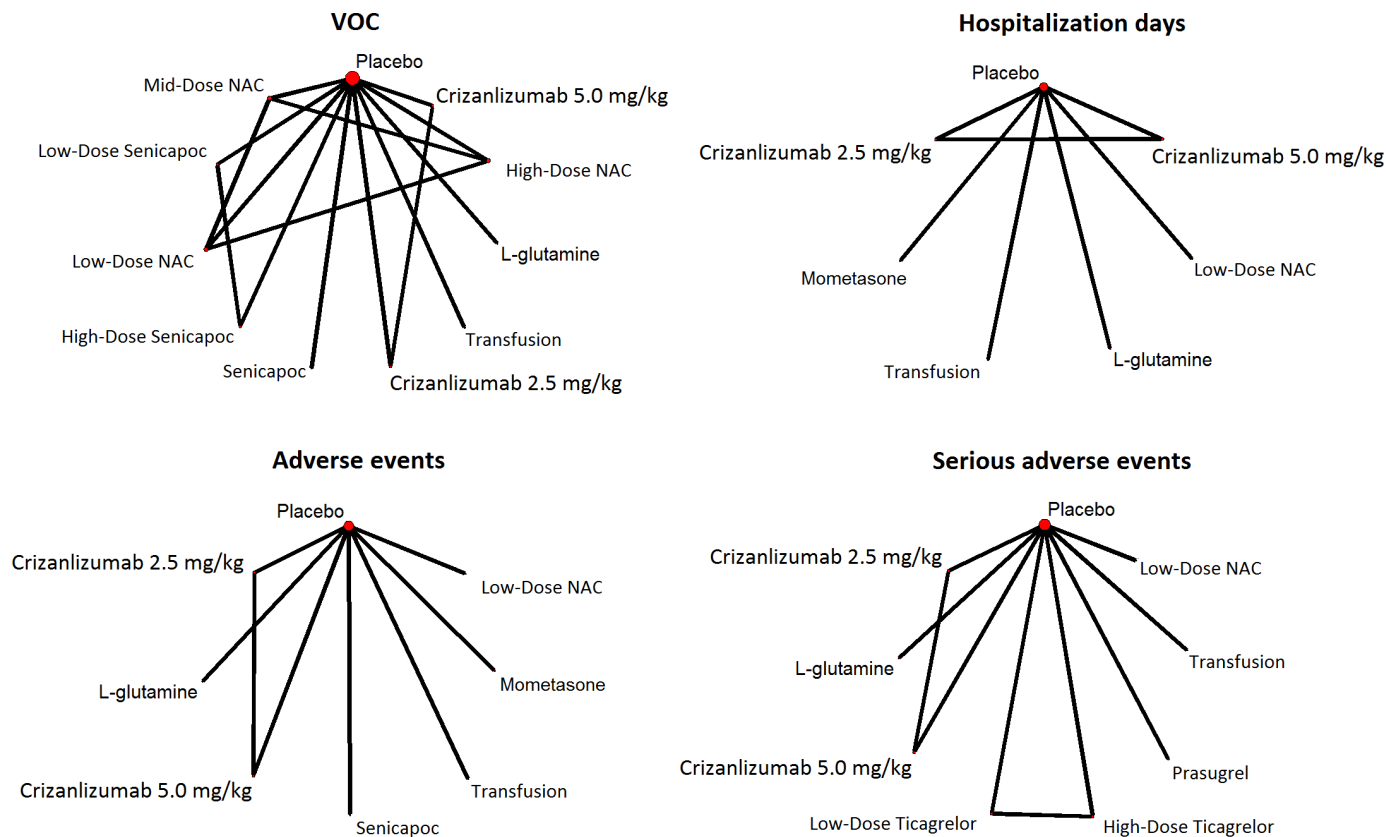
VOC

Placebo
Mid-Dose NAC
Crizanlizumab 5.0 mg/kg
Low-Dose Senicapoc
High-Dose NAC
L-glutamine
Low-Dose NAC
High-Dose Senicapoc
Transfusion
Senicapoc
Crizanlizumab 2.5 mg/kg

Hospitalization days

Placebo
Crizanlizumab 2.5 mg/kg
Crizanlizumab 5.0 mg/kg
Mometasone
Low-Dose NAC
Transfusion
L-glutamine

Adverse events

Placebo
Crizanlizumab 2.5 mg/kg
Low-Dose NAC
L-glutamine
Mometasone
Crizanlizumab 5.0 mg/kg
Transfusion
Senicapoc

Serious adverse events

Placebo
Crizanlizumab 2.5 mg/kg
Low-Dose NAC
L-glutamine
Transfusion
Crizanlizumab 5.0 mg/kg
Prasugrel
Low-Dose Ticagrelor
High-Dose Ticagrelor